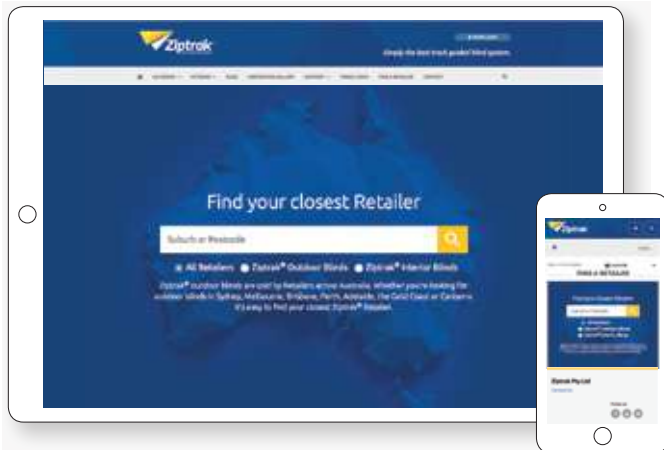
Ziptrak

Simply the best track guided blind system.

Find your closest Retailer

Suburb or Postcode

All Retailers Ziptrak® Outdoor Blinds Ziptrak® Interior Blinds

Ziptrak® outdoor blinds are sold by Retailers across Australia. Whether you're looking for outdoor blinds in Sydney, Melbourne, Brisbane, Perth, Adelaide, the Gold Coast or Canberra it's easy to find your closest Ziptrak® Retailer.

Ziptrak

FIND A RETAILER

Find your closest Retailer

Ziptrak Pty Ltd